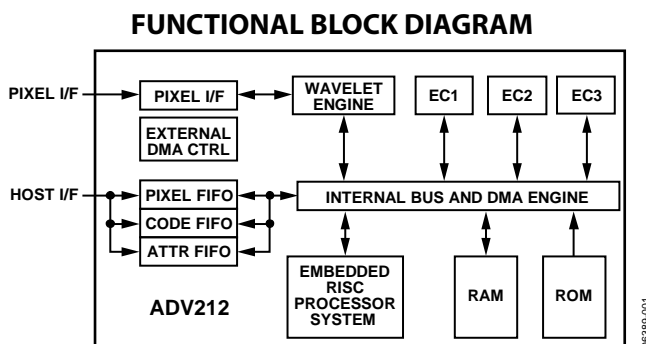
FUNCTIONAL BLOCK DIAGRAM

PIXEL I/F

PIXEL I/F

WAVELET ENGINE

EC1

EC2

EC3

EXTERNAL DMA CTRL

HOST I/F

PIXEL FIFO

CODE FIFO

ATTR FIFO

INTERNAL BUS AND DMA ENGINE

EMBEDDED RISC PROCESSOR SYSTEM

RAM

ROM

ADV212

06389-001